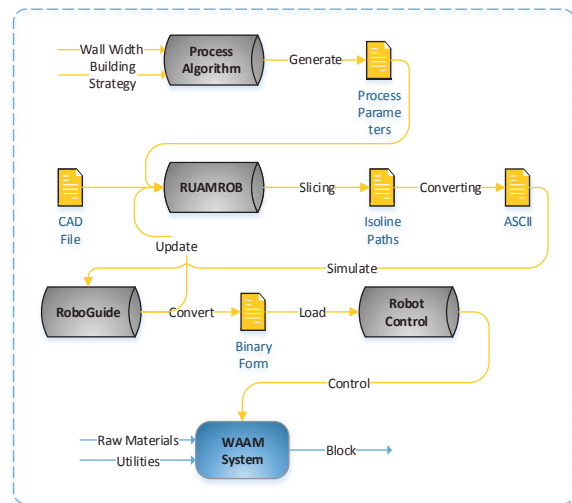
Wall Width
Building Strategy
Process Algorithm
Generate
Process Parameters
CAD File
RUAMROB
Slicing
Isoline Paths
Converting
ASCII
Update
Simulate
RoboGuide
Convert
Binary Form
Load
Robot Control
Control
Raw Materials
Utilities
WAAM System
Block